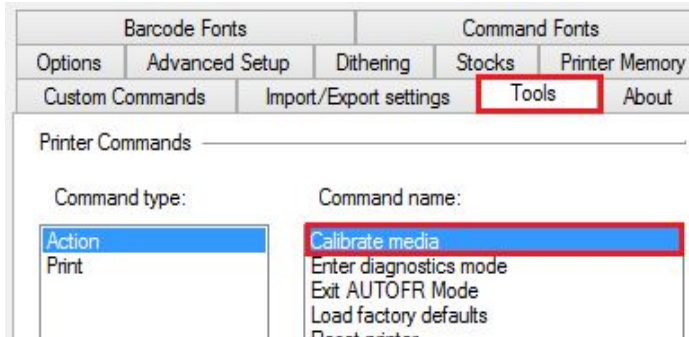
Barcode Fonts
Command Fonts
Options
Advanced Setup
Dithering
Stocks
Printer Memory
Custom Commands
Import/Export settings
Tools
About

Printer Commands

Command type:
Action
Print

Command name:
Calibrate media
Enter diagnostics mode
Exit AUTOFR Mode
Load factory defaults
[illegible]